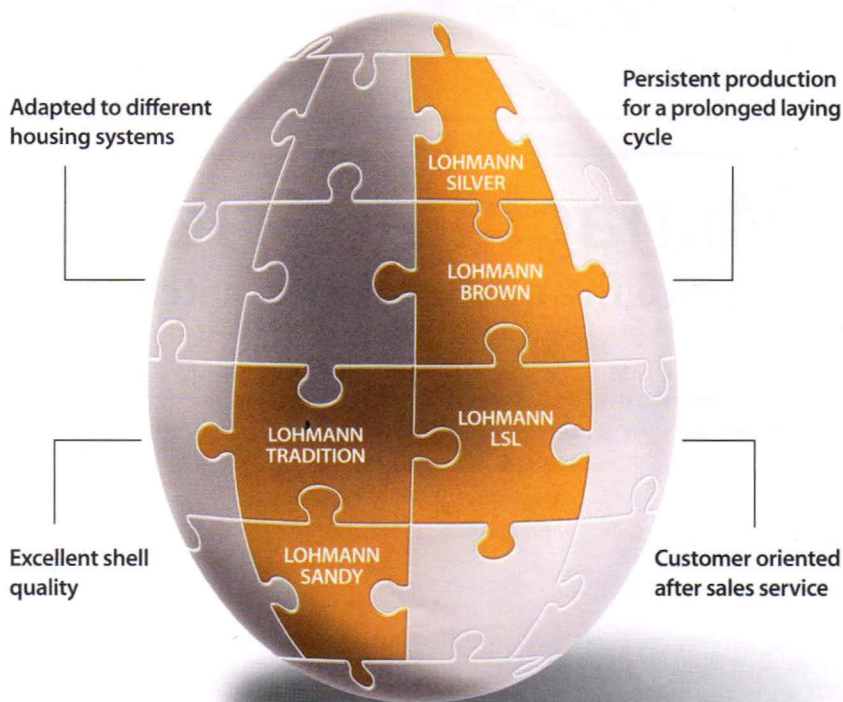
Adapted to different housing systems

Persistent production for a prolonged laying cycle

LOHMANN SILVER

LOHMANN BROWN

LOHMANN TRADITION

LOHMANN LSL

LOHMANN SANDY

Excellent shell quality

Customer oriented after sales service